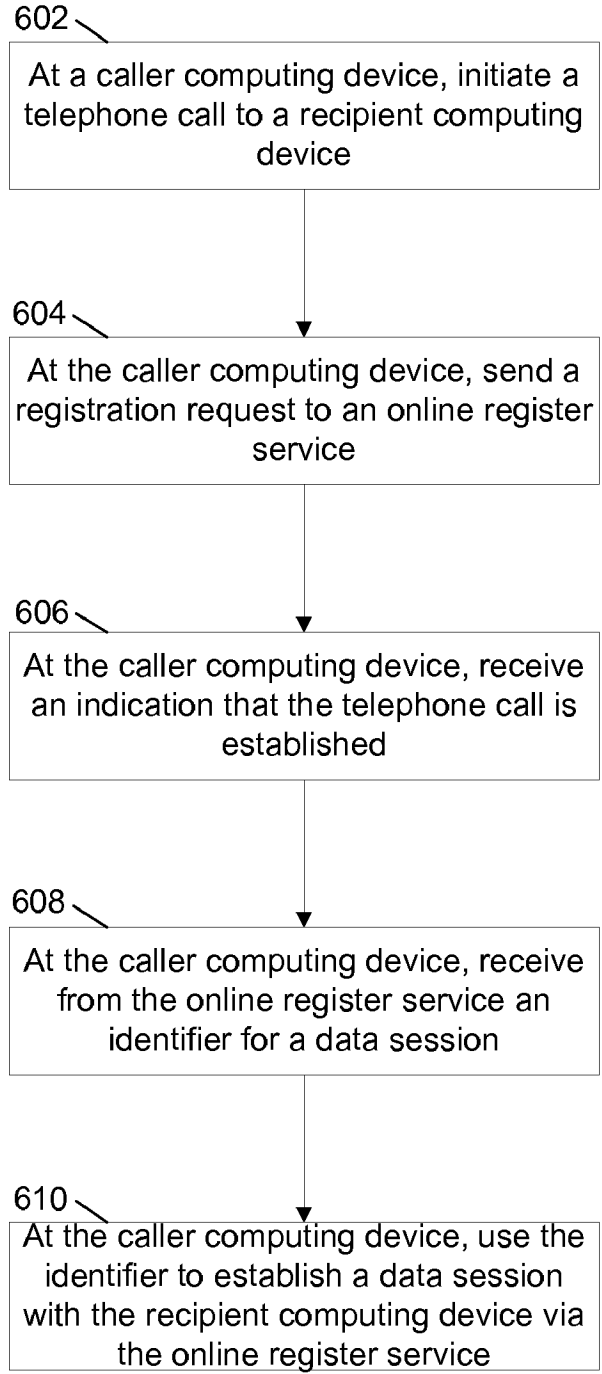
602

At a caller computing device, initiate a telephone call to a recipient computing device

604

At the caller computing device, send a registration request to an online register service

606

At the caller computing device, receive an indication that the telephone call is established

608

At the caller computing device, receive from the online register service an identifier for a data session

610

At the caller computing device, use the identifier to establish a data session with the recipient computing device via the online register service